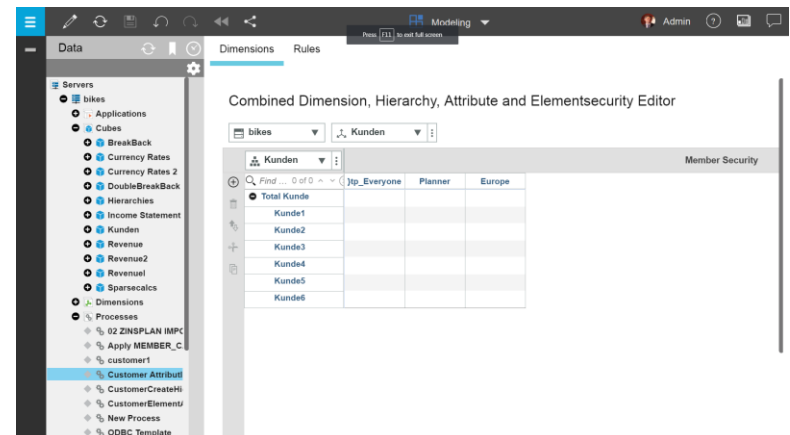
Modeling
Press F11 to exit full screen
Admin

Data
Dimensions Rules

Servers
bikes
Applications
Cubes
BreakBack
Currency Rates
Currency Rates 2
DoubleBreakBack
Hierarchies
Income Statement
Kunden
Revenue
Revenue2
Revenuel
Sparsecalcs
Dimensions
Processes
02 ZINSPLAN IMPC
Apply MEMBER_C
customer1
Customer Attributl
CustomerCreateHi
CustomerElement/
New Process
ODBC Template

Combined Dimension, Hierarchy, Attribute and Elementsecurity Editor

bikes
Kunden

Kunden
Member Security

| Find ... 0 of 0 | )tp_Everyone | Planner | Europe |
|---|---|---|---|
| Total Kunde | | | |
| Kunde1 | | | |
| Kunde2 | | | |
| Kunde3 | | | |
| Kunde4 | | | |
| Kunde5 | | | |
| Kunde6 | | | |